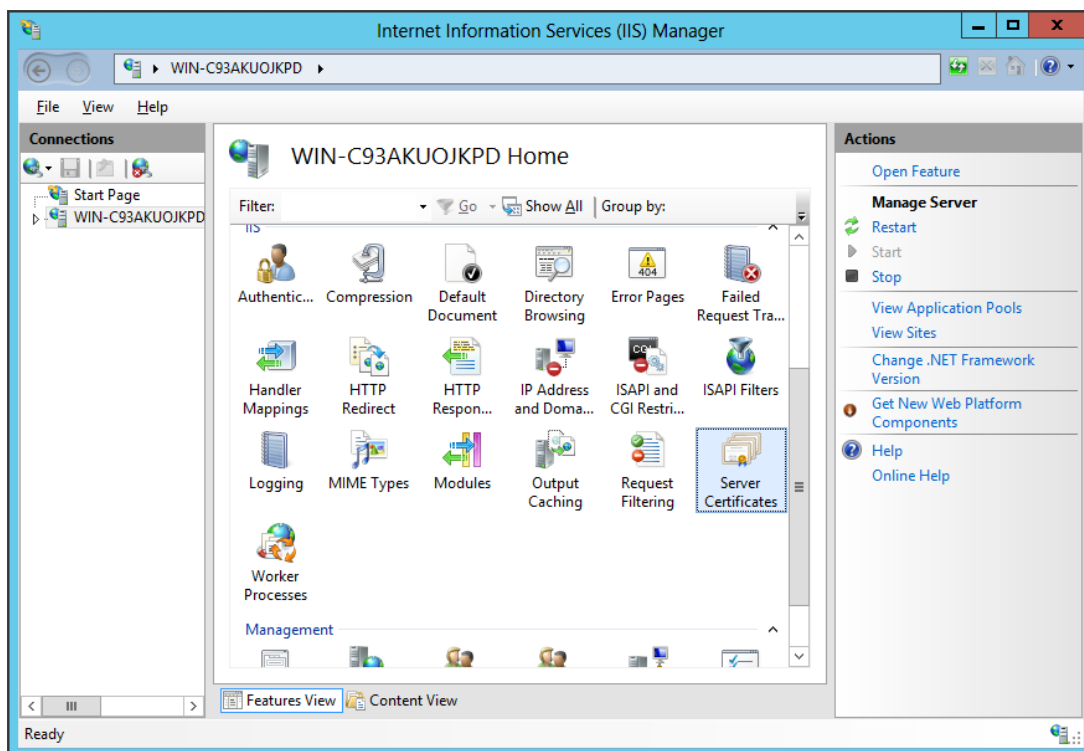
Internet Information Services (IIS) Manager

WIN-C93AKUOJKPD ▸

File View Help

Connections

Start Page
WIN-C93AKUOJKPD

WIN-C93AKUOJKPD Home

Filter: Go Show All Group by:

IIS

Authentic... Compression Default Document Directory Browsing Error Pages Failed Request Tra...

Handler Mappings HTTP Redirect HTTP Respon... IP Address and Doma... ISAPI and CGI Restri... ISAPI Filters

Logging MIME Types Modules Output Caching Request Filtering Server Certificates

Worker Processes

Management

Features View Content View

Actions

Open Feature

Manage Server
Restart
Start
Stop

View Application Pools
View Sites

Change .NET Framework Version

Get New Web Platform Components

Help
Online Help

Ready